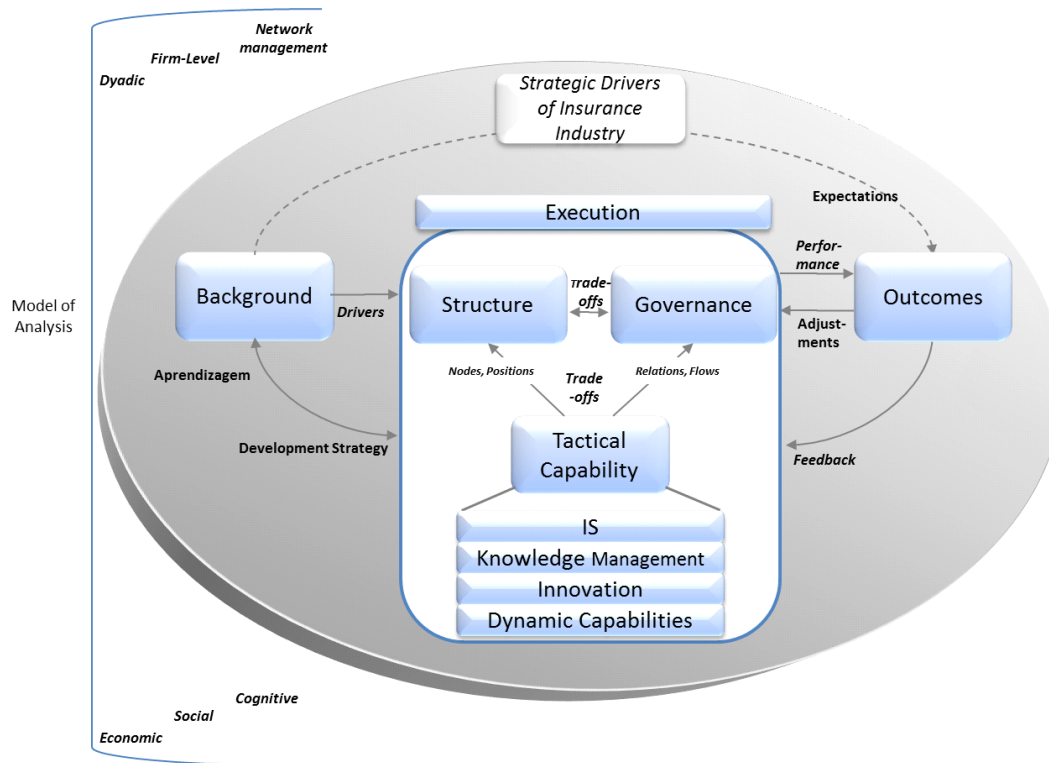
Network management

Firm-Level

Dyadic

Model of Analysis

Strategic Drivers of Insurance Industry

Expectations

Execution

Background

Drivers

Structure

Trade-offs

Governance

Performance

Outcomes

Adjustments

Aprendizagem

Nodes, Positions

Trade-offs

Relations, Flows

Development Strategy

Tactical Capability

Feedback

IS

Knowledge Management

Innovation

Dynamic Capabilities

Cognitive

Social

Economic